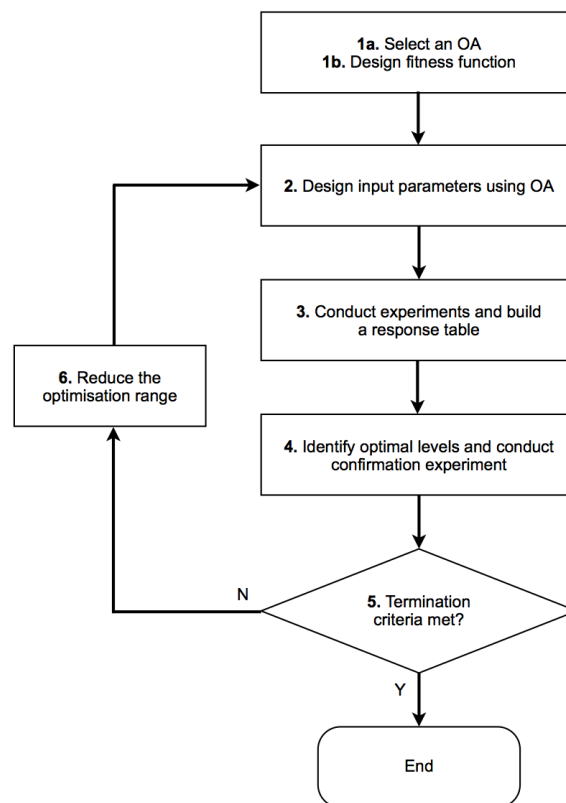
**1a.** Select an OA
**1b.** Design fitness function

**2.** Design input parameters using OA

**3.** Conduct experiments and build a response table

**6.** Reduce the optimisation range

**4.** Identify optimal levels and conduct confirmation experiment

N

**5.** Termination criteria met?

Y

End